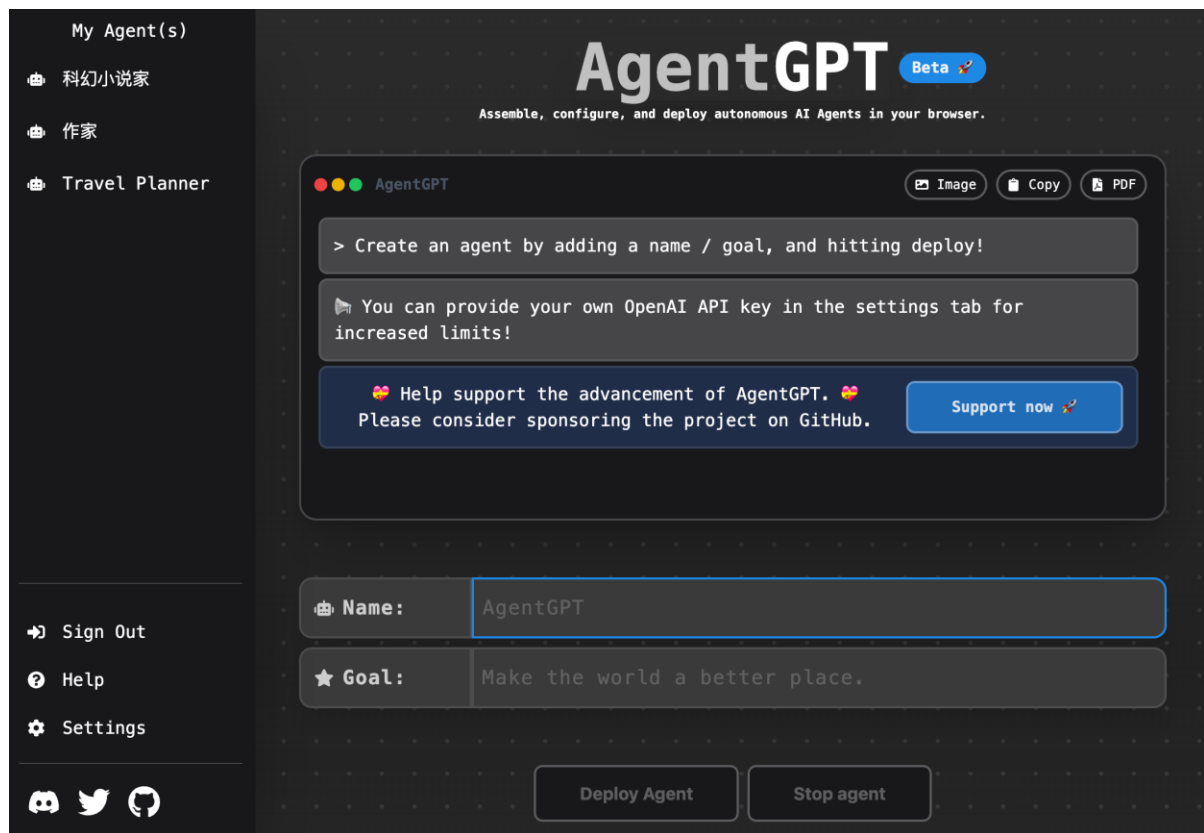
My Agent(s)

科幻小说家

作家

Travel Planner

Sign Out

Help

Settings

AgentGPT Beta 🚀

Assemble, configure, and deploy autonomous AI Agents in your browser.

AgentGPT

Image Copy PDF

> Create an agent by adding a name / goal, and hitting deploy!

📢 You can provide your own OpenAI API key in the settings tab for increased limits!

💝 Help support the advancement of AgentGPT. 💝
Please consider sponsoring the project on GitHub.

Support now 🚀

Name: AgentGPT

Goal: Make the world a better place.

Deploy Agent

Stop agent